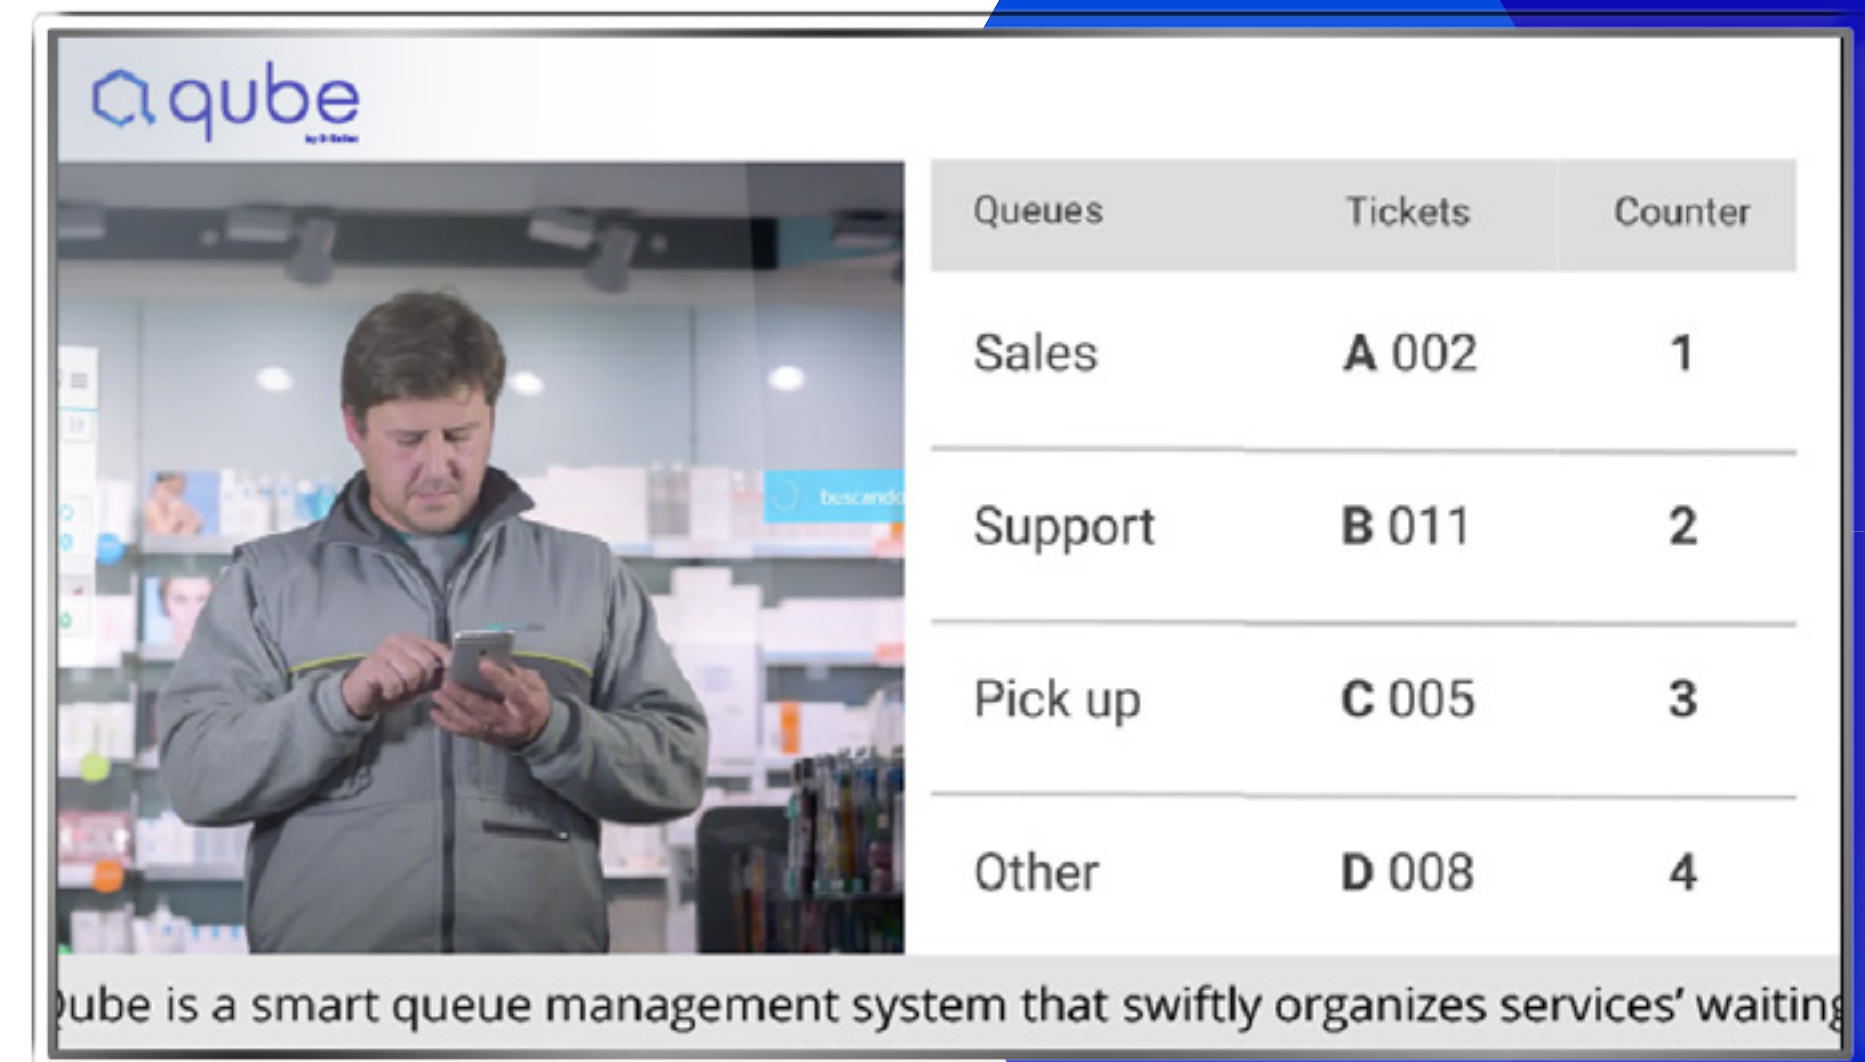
qube
by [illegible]

buscando

| Queues | Tickets | Counter |
|---|---|---|
| Sales | A 002 | 1 |
| Support | B 011 | 2 |
| Pick up | C 005 | 3 |
| Other | D 008 | 4 |

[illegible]ube is a smart queue management system that swiftly organizes services' waiting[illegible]